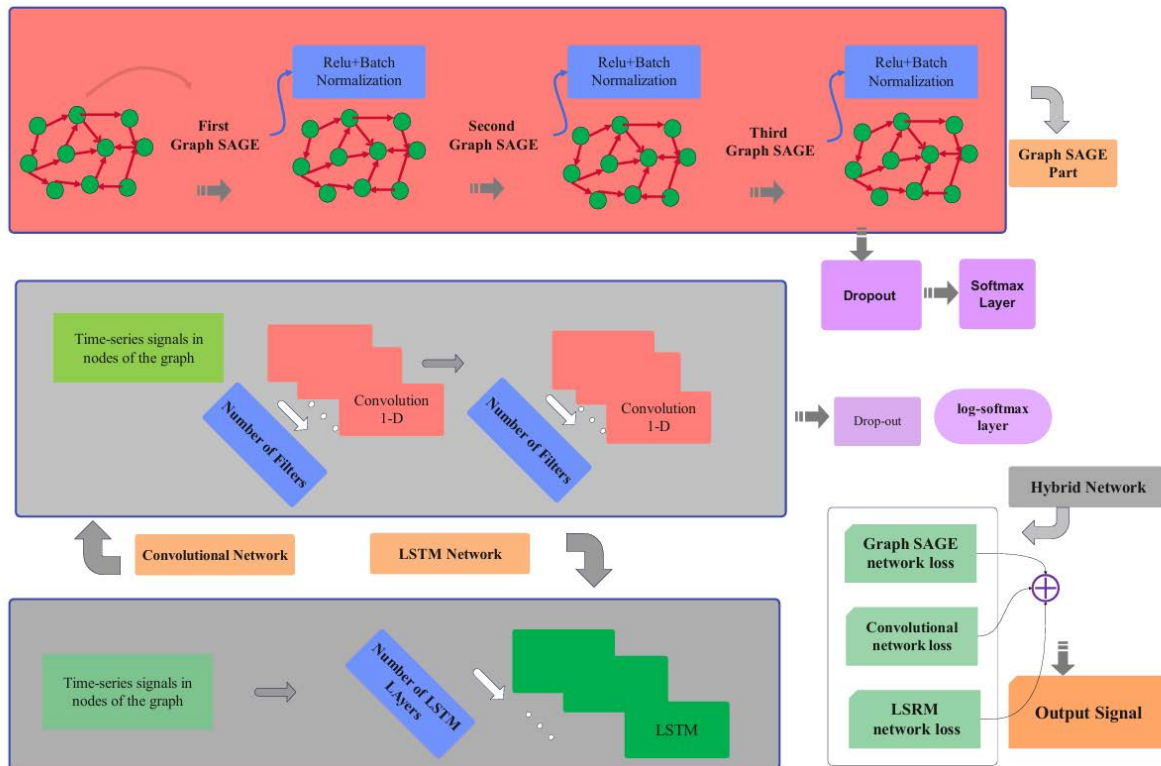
Relu+Batch Normalization

Relu+Batch Normalization

Relu+Batch Normalization

First Graph SAGE

Second Graph SAGE

Third Graph SAGE

Graph SAGE Part

Dropout

Softmax Layer

Time-series signals in nodes of the graph

Number of Filters

Convolution 1-D

Number of Filters

Convolution 1-D

Drop-out

log-softmax layer

Hybrid Network

Convolutional Network

LSTM Network

Graph SAGE network loss

Convolutional network loss

LSRM network loss

Output Signal

Time-series signals in nodes of the graph

Number of LSTM LAyers

LSTM